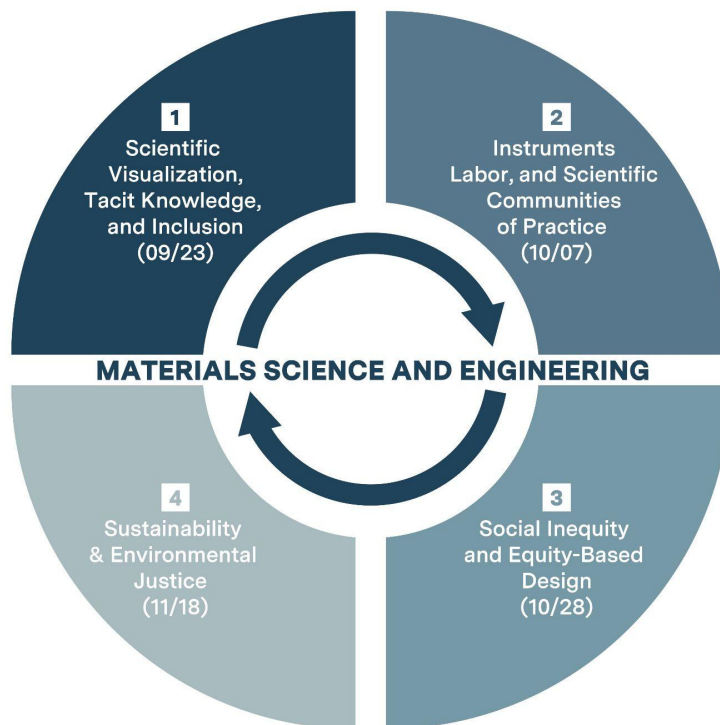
1
Scientific Visualization, Tacit Knowledge, and Inclusion (09/23)

2
Instruments Labor, and Scientific Communities of Practice (10/07)

MATERIALS SCIENCE AND ENGINEERING

4
Sustainability & Environmental Justice (11/18)

3
Social Inequity and Equity-Based Design (10/28)